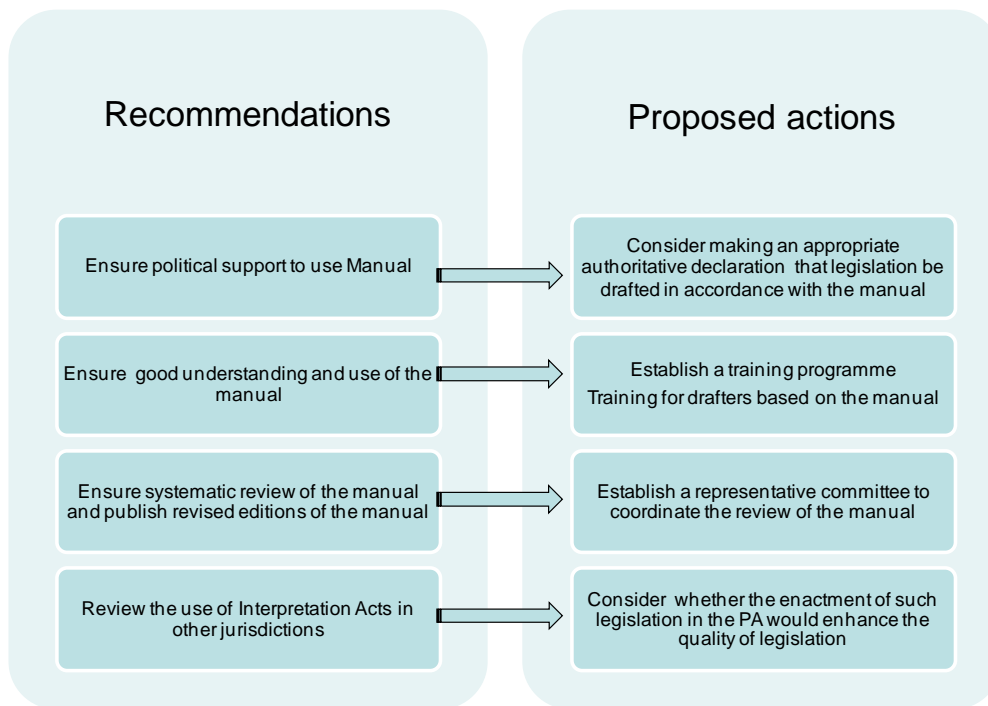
Recommendations

Proposed actions

Ensure political support to use Manual

Consider making an appropriate authoritative declaration that legislation be drafted in accordance with the manual

Ensure good understanding and use of the manual

Establish a training programme

Training for drafters based on the manual

Ensure systematic review of the manual and publish revised editions of the manual

Establish a representative committee to coordinate the review of the manual

Review the use of Interpretation Acts in other jurisdictions

Consider whether the enactment of such legislation in the PA would enhance the quality of legislation